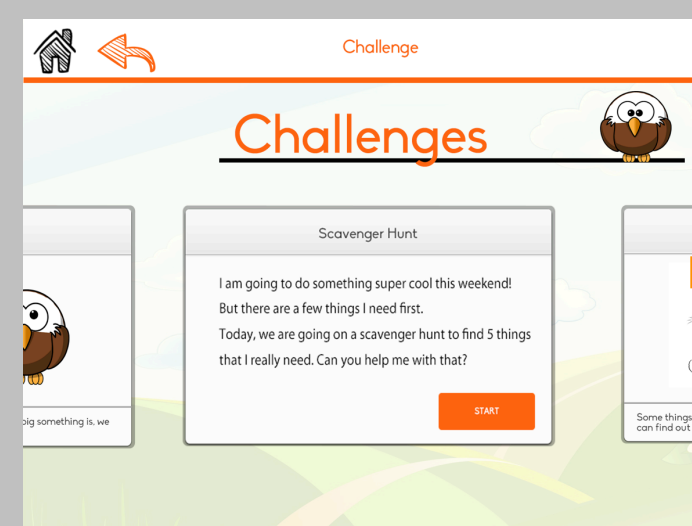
Challenge

Challenges

Scavenger Hunt

I am going to do something super cool this weekend! But there are a few things I need first.
Today, we are going on a scavenger hunt to find 5 things that I really need. Can you help me with that?

START

big something is, we

Some things
can find out